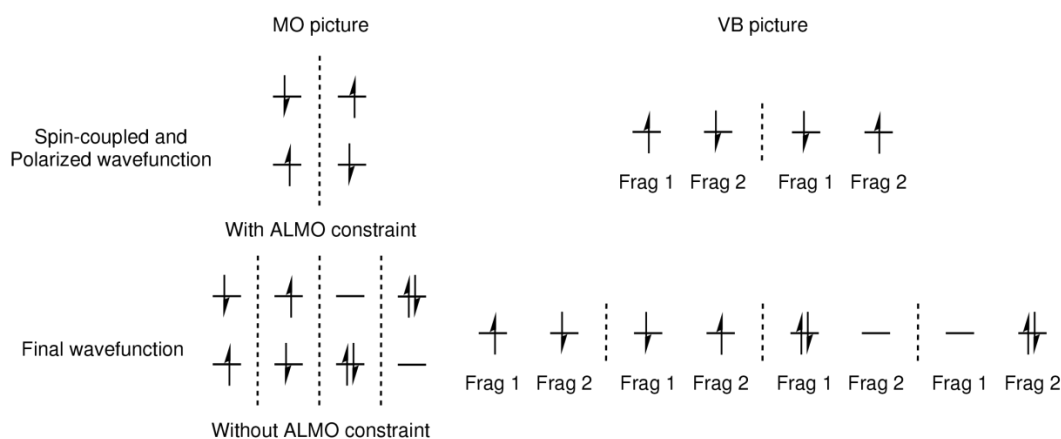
MO picture

VB picture

Spin-coupled and Polarized wavefunction

Frag 1 Frag 2 Frag 1 Frag 2

With ALMO constraint

Final wavefunction

Frag 1 Frag 2 Frag 1 Frag 2 Frag 1 Frag 2 Frag 1 Frag 2

Without ALMO constraint